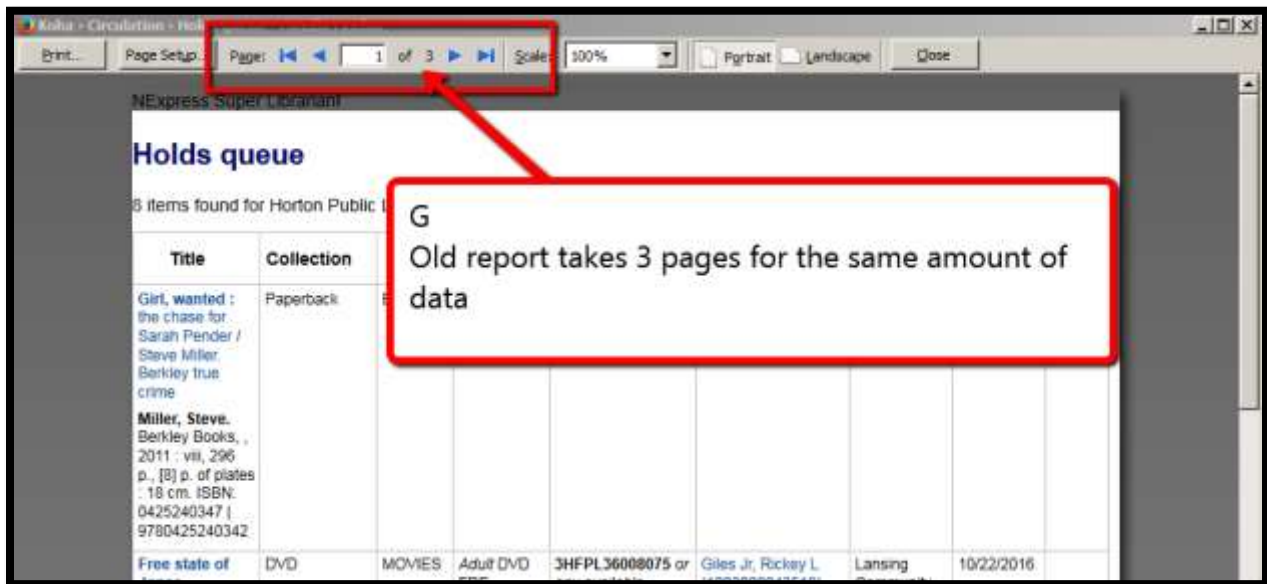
Koha › Circulation › Hol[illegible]

Print... Page Setup... Page: 1 of 3 Scale: 100% Portrait Landscape Close

NExpress Super Librarian

Holds queue

8 items found for Horton Public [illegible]

G
Old report takes 3 pages for the same amount of data

| Title | Collection | | | | | | | |
|---|---|---|---|---|---|---|---|---|
| Girl, wanted : the chase for Sarah Pender / Steve Miller. Berkley true crime **Miller, Steve.** Berkley Books, , 2011 : viii, 296 p., [8] p. of plates : 18 cm. ISBN: 0425240347 \| 9780425240342 | Paperback | B | | | | | | |
| Free state of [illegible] | DVD | MOVIES | Adult DVD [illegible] | 3HFPL36008075 or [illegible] | Giles Jr, Rickey L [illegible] | Lansing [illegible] | 10/22/2016 | |